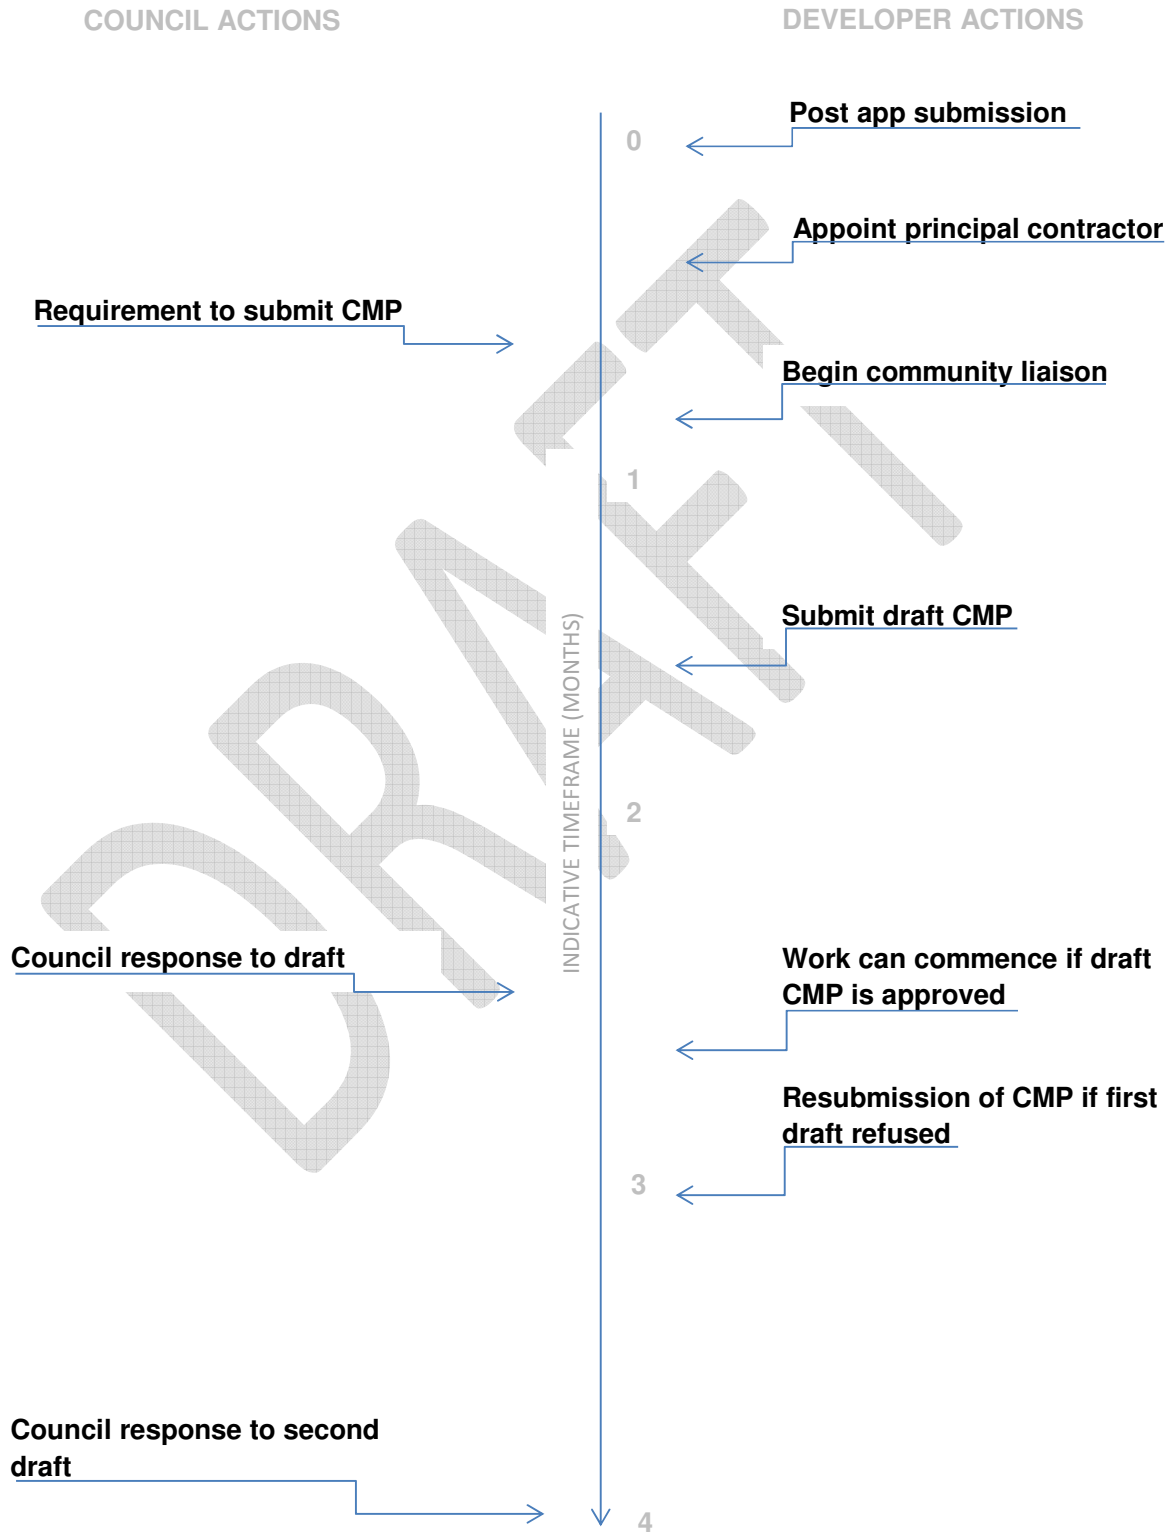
COUNCIL ACTIONS

DEVELOPER ACTIONS

0

Post app submission

Appoint principal contractor

Requirement to submit CMP

Begin community liaison

1

Submit draft CMP

INDICATIVE TIMEFRAME (MONTHS)

2

Council response to draft

Work can commence if draft CMP is approved

Resubmission of CMP if first draft refused

3

Council response to second draft

4

DRAFT